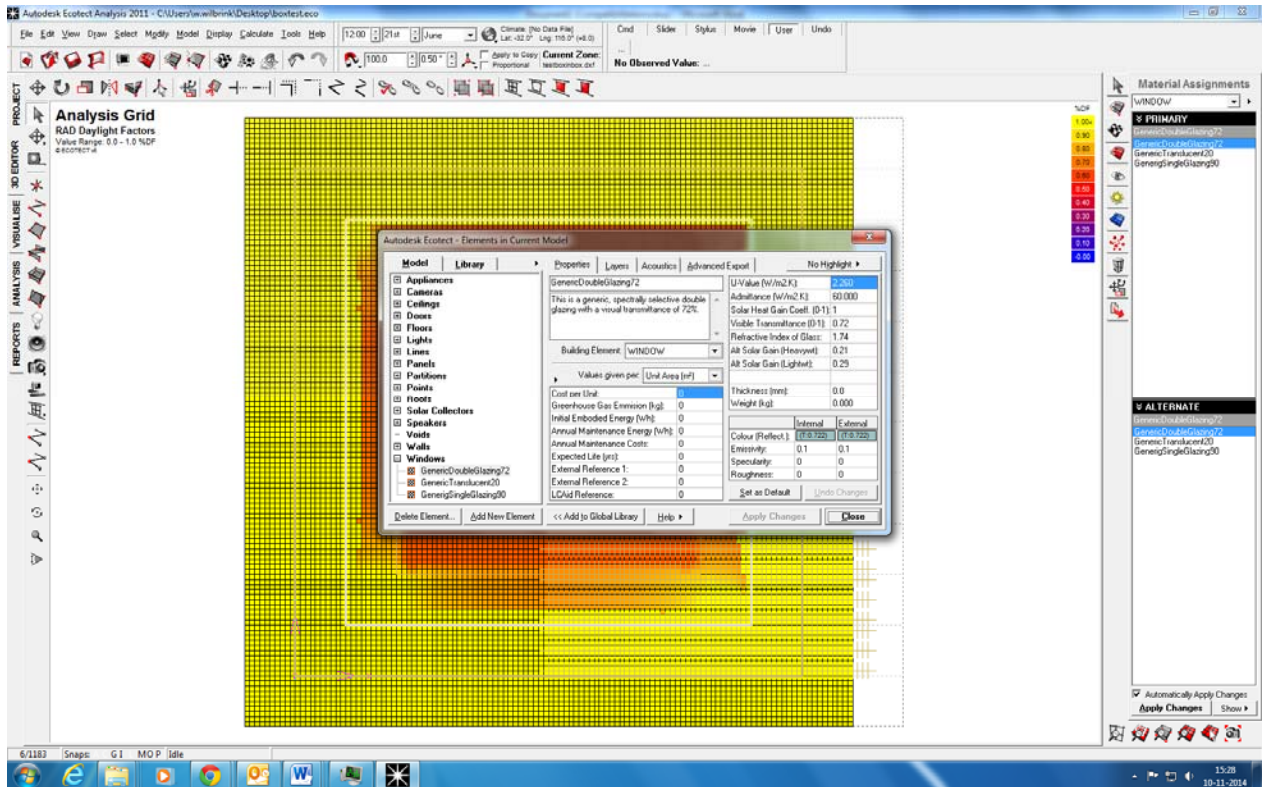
Autodesk Ecotect Analysis 2011 - C:\Users\w.wilbrink\Desktop\boxtest.eco

File Edit View Draw Select Modify Model Display Calculate Tools Help

12:00 21st June

Climate: [No Data File]
Lat: -32.0° Lng: 116.0° (+8.0)

Cmd Slider Stylus Movie User Undo

100.0 0.50° Apply to Copy Proportional Current Zone: testboxinbox.dxf

No Observed Value: ...

PROJECT 3D EDITOR VISUALISE ANALYSIS REPORTS

Analysis Grid
RAD Daylight Factors
Value Range: 0.0 - 1.0 %DF
© ECOTECT v6

%DF
1.00+
0.90
0.80
0.70
0.60
0.50
0.40
0.30
0.20
0.10
0.00

Autodesk Ecotect - Elements in Current Model

Model Library

Appliances
Cameras
Ceilings
Doors
Floors
Lights
Lines
Panels
Partitions
Points
Roofs
Solar Collectors
Speakers
Voids
Walls
Windows
GenericDoubleGlazing72
GenericTranslucent20
GenericSingleGlazing90

Properties Layers Acoustics Advanced Export No Highlight

GenericDoubleGlazing72

This is a generic, spectrally selective double glazing with a visual transmittance of 72%.

Building Element: WINDOW

Values given per: Unit Area (m²)

| | |
|---|---|
| Cost per Unit: | 0 |
| Greenhouse Gas Emission (kg): | 0 |
| Initial Embodied Energy (Wh): | 0 |
| Annual Maintenance Energy (Wh): | 0 |
| Annual Maintenance Costs: | 0 |
| Expected Life (yrs): | 0 |
| External Reference 1: | 0 |
| External Reference 2: | 0 |
| LCAid Reference: | 0 |

| | |
|---|---|
| U-Value (W/m2.K): | 2.260 |
| Admittance (W/m2.K): | 60.000 |
| Solar Heat Gain Coeff. (0-1): | 1 |
| Visible Transmittance (0-1): | 0.72 |
| Refractive Index of Glass: | 1.74 |
| Alt Solar Gain (Heavywt): | 0.21 |
| Alt Solar Gain (Lightwt): | 0.29 |
| Thickness (mm): | 0.0 |
| Weight (kg): | 0.000 |

| | Internal | External |
|---|---|---|
| Colour (Reflect.): | (0.222) | (0.222) |
| Emissivity: | 0.1 | 0.1 |
| Specularity: | 0 | 0 |
| Roughness: | 0 | 0 |

Set as Default Undo Changes

Delete Element... Add New Element << Add to Global Library Help Apply Changes Close

Material Assignments
WINDOW
PRIMARY
GenericDoubleGlazing72
GenericDoubleGlazing72
GenericTranslucent20
GenericSingleGlazing90

ALTERNATE
GenericDoubleGlazing72
GenericDoubleGlazing72
GenericTranslucent20
GenericSingleGlazing90

Automatically Apply Changes
Apply Changes Show

6/1183 Snaps: G I MO P Idle

15:28
10-11-2014